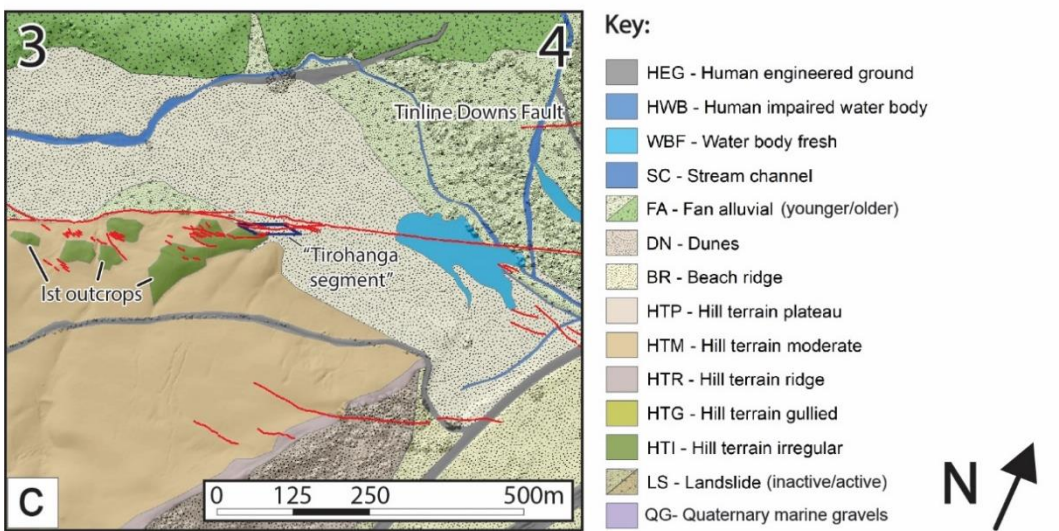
3

4

Tinline Downs Fault

"Tirohanga segment"

Ist outcrops

C

0 125 250 500m

Key:

HEG - Human engineered ground

HWB - Human impaired water body

WBF - Water body fresh

SC - Stream channel

FA - Fan alluvial (younger/older)

DN - Dunes

BR - Beach ridge

HTP - Hill terrain plateau

HTM - Hill terrain moderate

HTR - Hill terrain ridge

HTG - Hill terrain gullied

HTI - Hill terrain irregular

LS - Landslide (inactive/active)

QG- Quaternary marine gravels

N